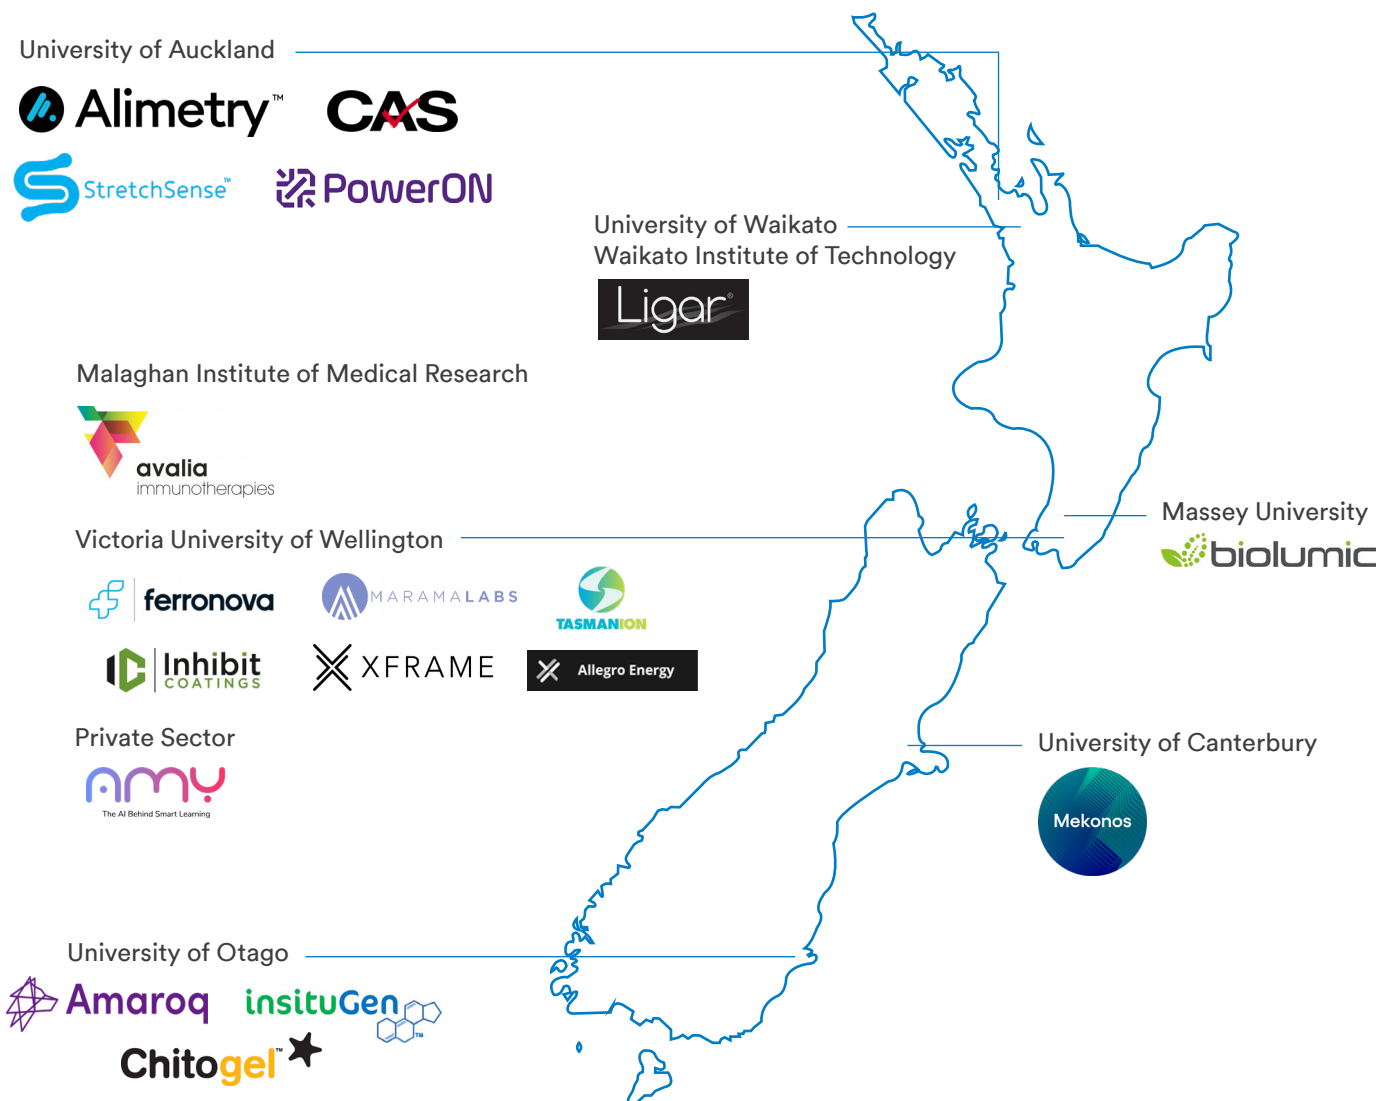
University of Auckland

Alimetry™ CAS

StretchSense™ PowerON

University of Waikato
Waikato Institute of Technology

Ligar®

Malaghan Institute of Medical Research

avalia immunotherapies

Victoria University of Wellington

ferronova MARAMALABS TASMANION

Inhibit COATINGS XFRAME Allegro Energy

Private Sector

AMY
The AI Behind Smart Learning

Massey University

biolumic

University of Canterbury

Mekonos

University of Otago

Amaroq insituGen™

Chitogel™